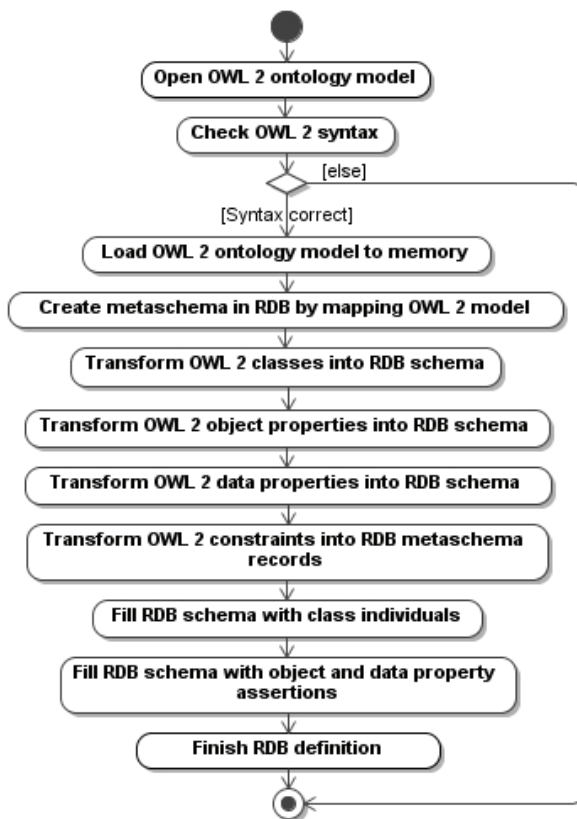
Open OWL 2 ontology model

Check OWL 2 syntax

[else]

[Syntax correct]

Load OWL 2 ontology model to memory

Create metaschema in RDB by mapping OWL 2 model

Transform OWL 2 classes into RDB schema

Transform OWL 2 object properties into RDB schema

Transform OWL 2 data properties into RDB schema

Transform OWL 2 constraints into RDB metaschema records

Fill RDB schema with class individuals

Fill RDB schema with object and data property assertions

Finish RDB definition